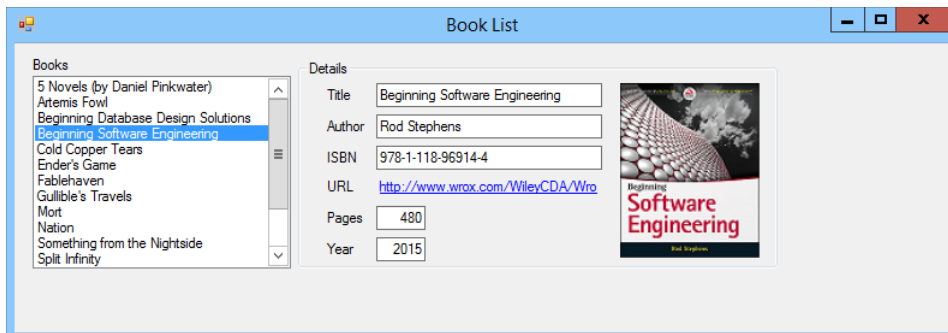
Book List

Books

5 Novels (by Daniel Pinkwater)
Artemis Fowl
Beginning Database Design Solutions
Beginning Software Engineering
Cold Copper Tears
Ender's Game
Fablehaven
Gullible's Travels
Mort
Nation
Something from the Nightside
Split Infinity

Details

Title | Beginning Software Engineering
Author | Rod Stephens
ISBN | 978-1-118-96914-4
URL | http://www.wrox.com/WileyCDA/Wro
Pages | 480
Year | 2015

Beginning
Software Engineering
Rod Stephens